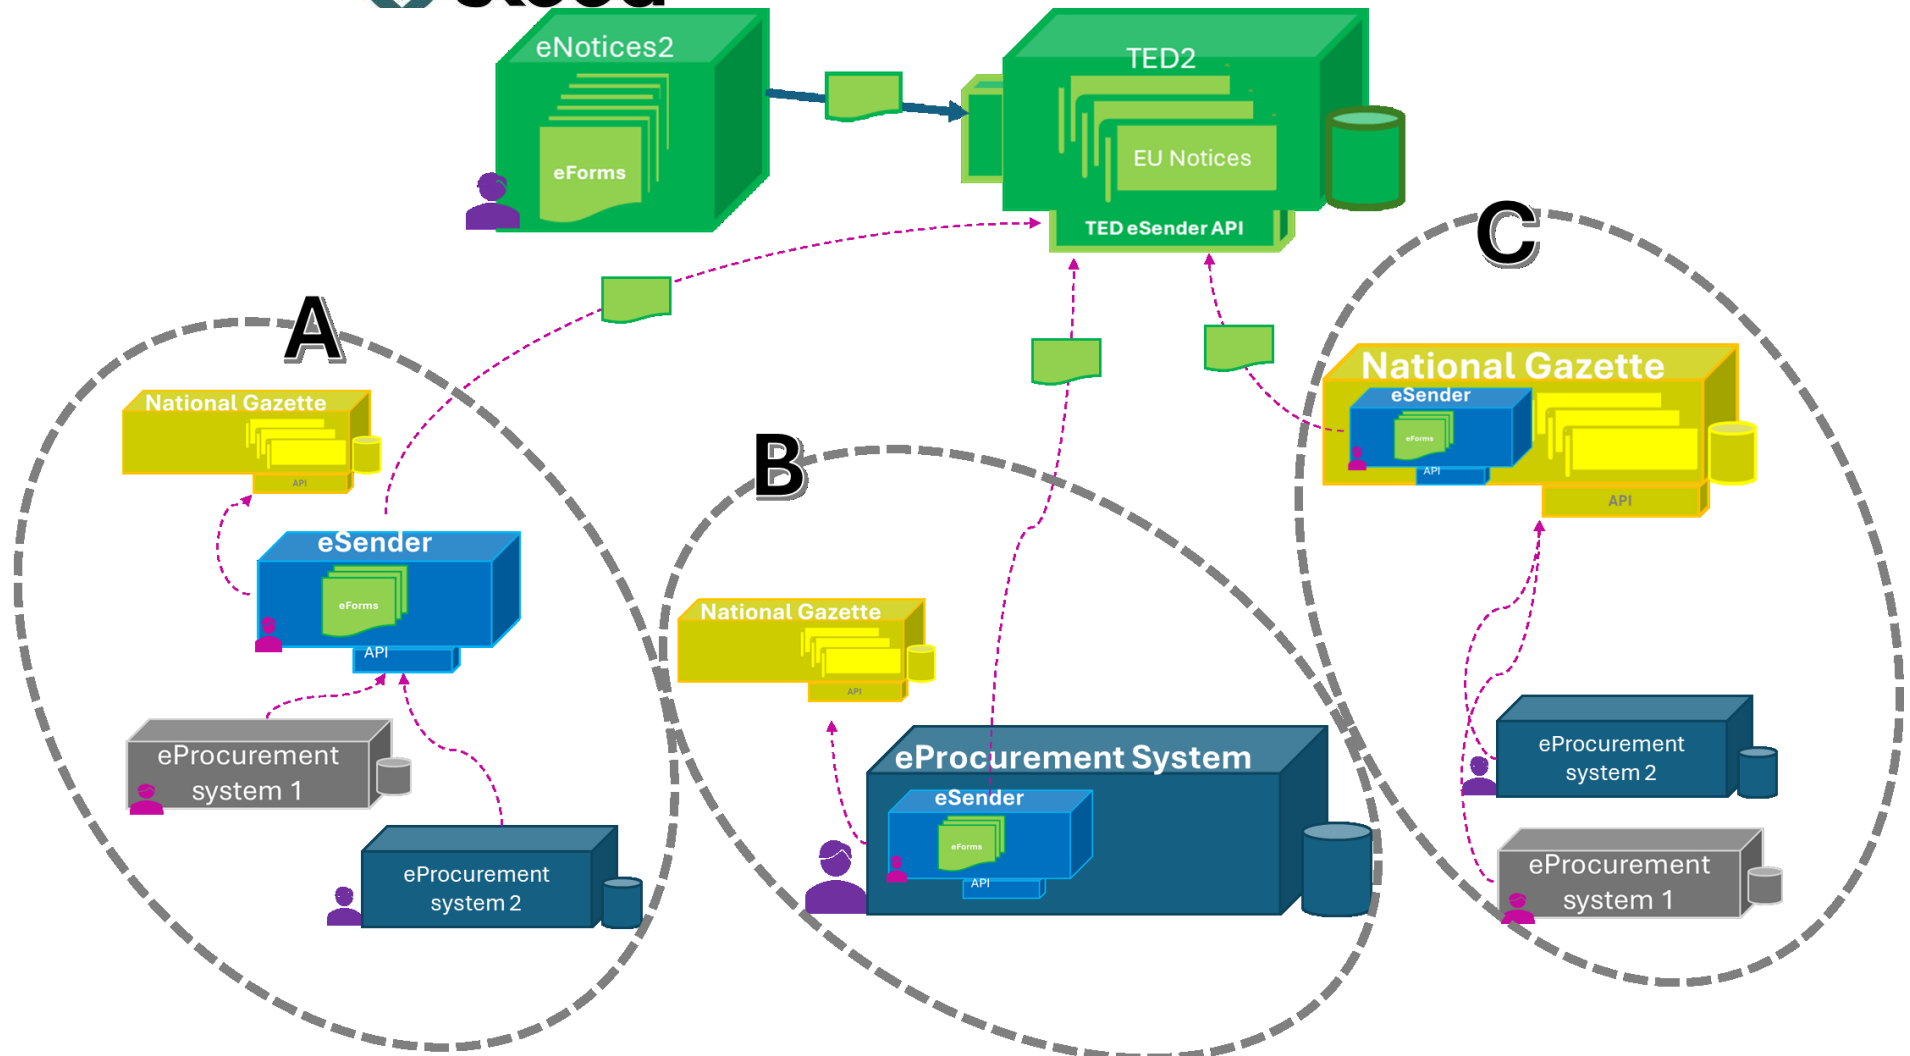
eNotices2

eForms

TED2

EU Notices

TED eSender API

A

National Gazette

API

eSender

eForms

API

eProcurement system 1

eProcurement system 2

B

National Gazette

API

eProcurement System

eSender

eForms

API

C

National Gazette

eSender

eForms

API

API

eProcurement system 2

eProcurement system 1